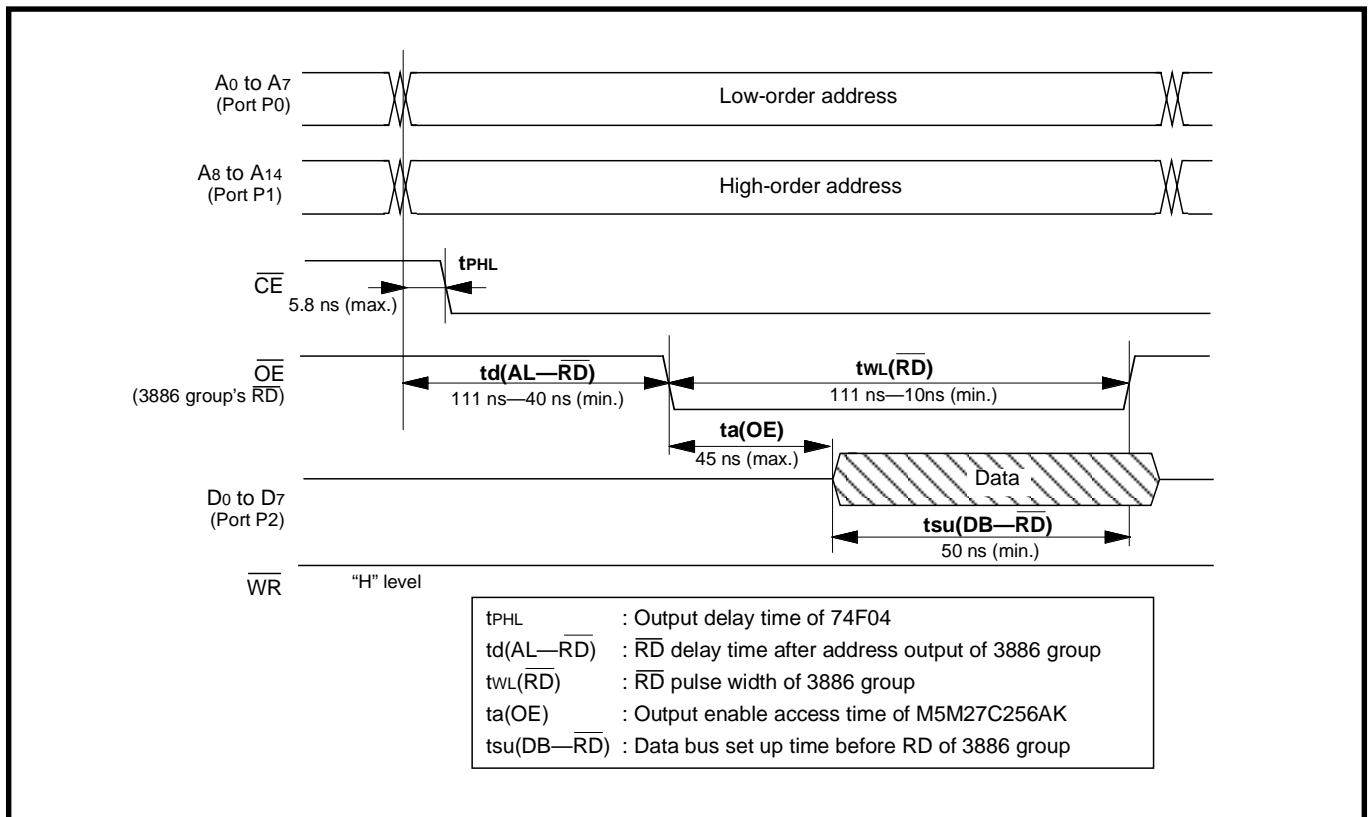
$A_0$ to $A_7$
(Port P0)

Low-order address

$A_8$ to $A_{14}$
(Port P1)

High-order address

$t_{PHL}$

$\overline{CE}$

5.8 ns (max.)

$\overline{OE}$
(3886 group's $\overline{RD}$)

td(AL—$\overline{RD}$)
111 ns—40 ns (min.)

$t_{WL}$($\overline{RD}$)
111 ns—10ns (min.)

ta(OE)
45 ns (max.)

$D_0$ to $D_7$
(Port P2)

Data

tsu(DB—$\overline{RD}$)
50 ns (min.)

$\overline{WR}$

"H" level

| | |
|---|---|
| $t_{PHL}$ | : Output delay time of 74F04 |
| td(AL—$\overline{RD}$) | : $\overline{RD}$ delay time after address output of 3886 group |
| $t_{WL}$($\overline{RD}$) | : $\overline{RD}$ pulse width of 3886 group |
| ta(OE) | : Output enable access time of M5M27C256AK |
| tsu(DB—$\overline{RD}$) | : Data bus set up time before RD of 3886 group |